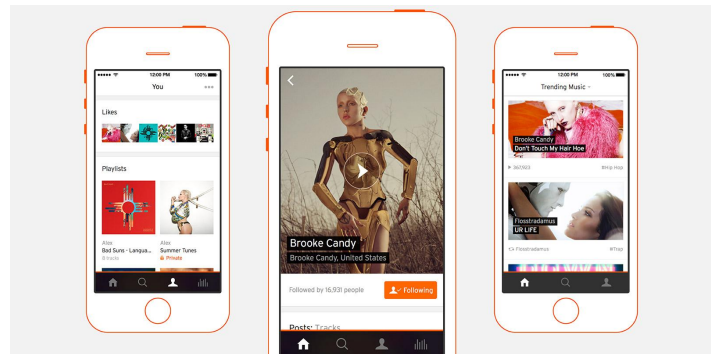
12:00 PM 100%
You
Likes
Playlists
Alex
Bad Suns - Langua...
8 tracks
Alex
Summer Tunes
Private

Brooke Candy
Brooke Candy, United States
Followed by 16,931 people
Following
Posts: Tracks

12:00 PM 100%
Trending Music
Brooke Candy
Don't Touch My Hair Hoe
367,923
#Hip Hop
Flosstradamus
UR LIFE
Flosstradamus
#Trap